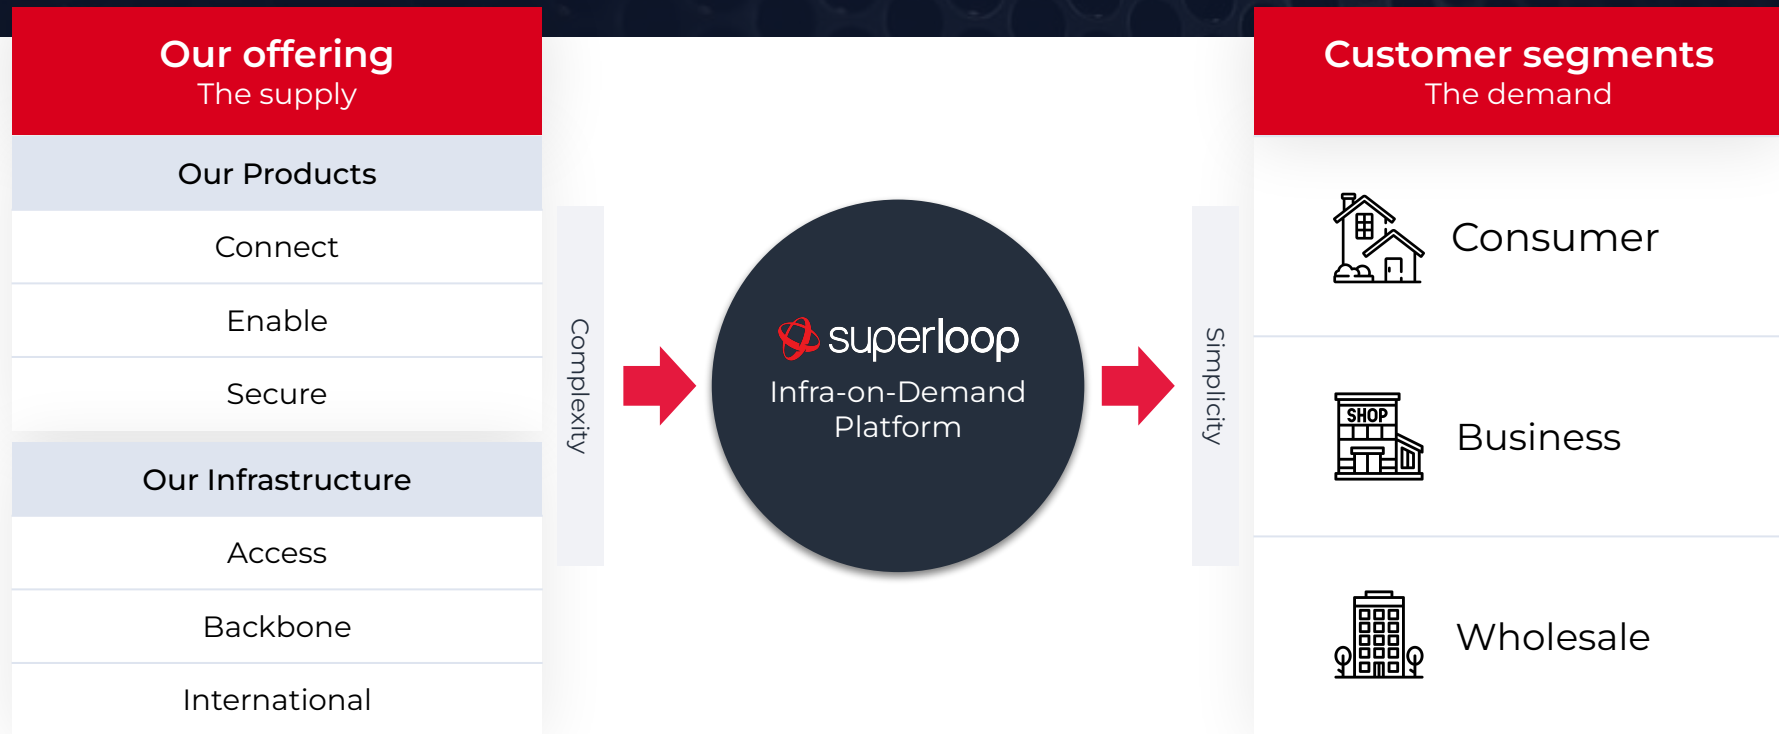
Our offering
The supply

Our Products

Connect

Enable

Secure

Our Infrastructure

Access

Backbone

International

Complexity

superloop
Infra-on-Demand Platform

Simplicity

Customer segments
The demand

Consumer

SHOP

Business

Wholesale